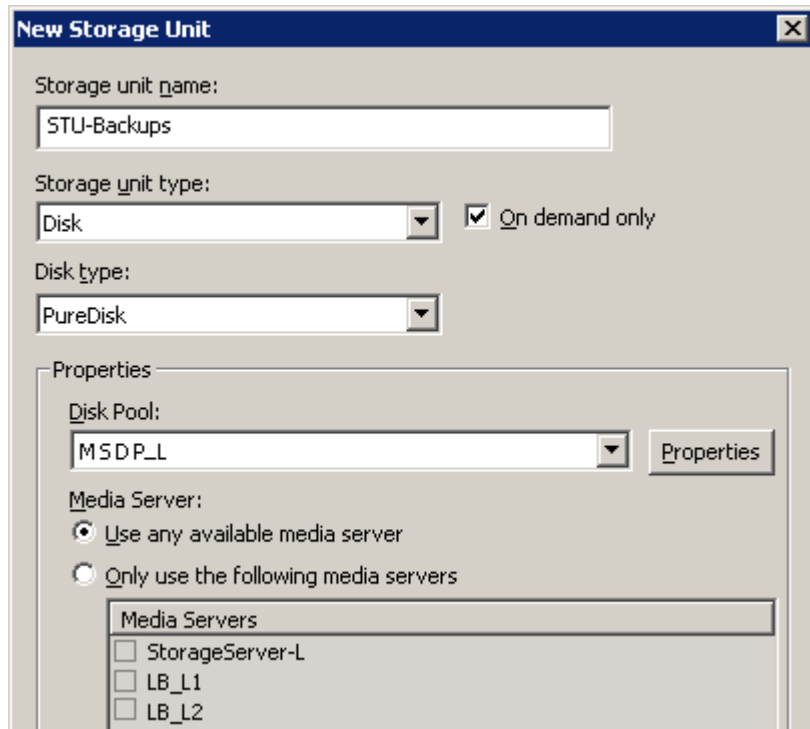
New Storage Unit

Storage unit name:

STU-Backups

Storage unit type:

Disk

On demand only

Disk type:

PureDisk

Properties

Disk Pool:

MSDP_L

Properties

Media Server:

Use any available media server

Only use the following media servers

Media Servers

StorageServer-L

LB_L1

LB_L2